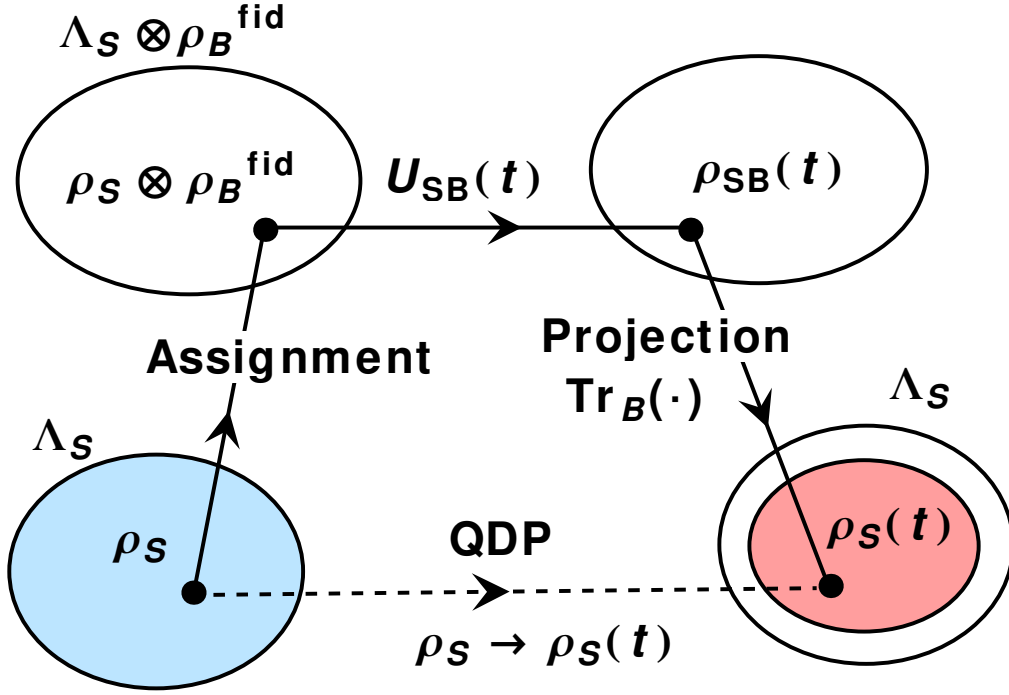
$\Lambda_S \otimes \rho_B^{\text{fid}}$

$\rho_S \otimes \rho_B^{\text{fid}}$

$U_{SB}(t)$

$\rho_{SB}(t)$

Assignment

Projection
$\text{Tr}_B(\cdot)$

$\Lambda_S$

$\Lambda_S$

$\rho_S$

QDP

$\rho_S(t)$

$\rho_S \rightarrow \rho_S(t)$